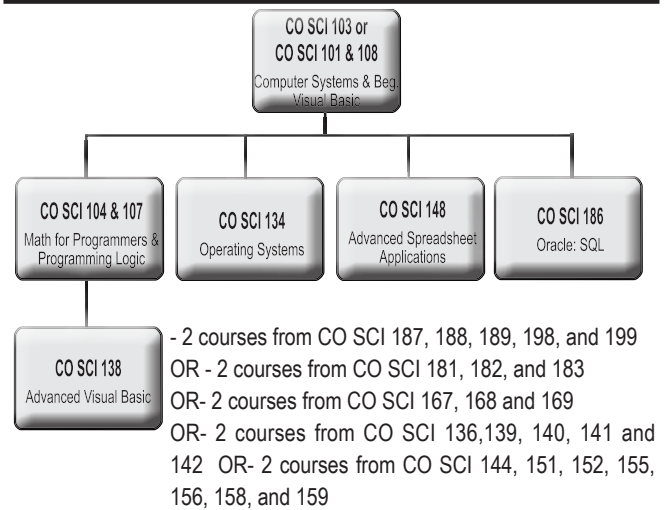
CO SCI 103 or
CO SCI 101 & 108
Computer Systems & Beg. Visual Basic

CO SCI 104 & 107
Math for Programmers & Programming Logic

CO SCI 134
Operating Systems

CO SCI 148
Advanced Spreadsheet Applications

CO SCI 186
Oracle: SQL

CO SCI 138
Advanced Visual Basic

- 2 courses from CO SCI 187, 188, 189, 198, and 199 OR - 2 courses from CO SCI 181, 182, and 183 OR- 2 courses from CO SCI 167, 168 and 169 OR- 2 courses from CO SCI 136,139, 140, 141 and 142 OR- 2 courses from CO SCI 144, 151, 152, 155, 156, 158, and 159